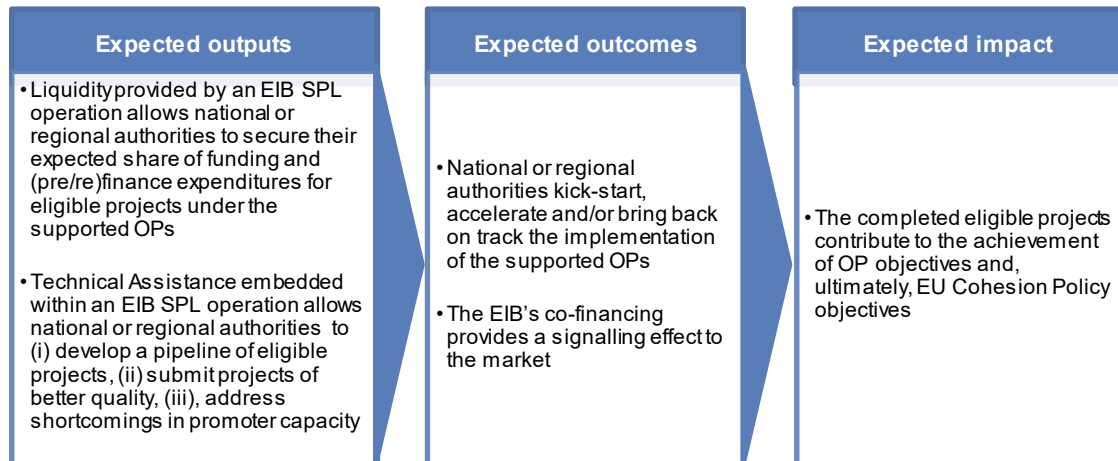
Expected outputs

• Liquidityprovided by an EIB SPL operation allows national or regional authorities to secure their expected share of funding and (pre/re)finance expenditures for eligible projects under the supported OPs

• Technical Assistance embedded within an EIB SPL operation allows national or regional authorities to (i) develop a pipeline of eligible projects, (ii) submit projects of better quality, (iii), address shortcomings in promoter capacity

Expected outcomes

• National or regional authorities kick-start, accelerate and/or bring back on track the implementation of the supported OPs

• The EIB's co-financing provides a signalling effect to the market

Expected impact

• The completed eligible projects contribute to the achievement of OP objectives and, ultimately, EU Cohesion Policy objectives